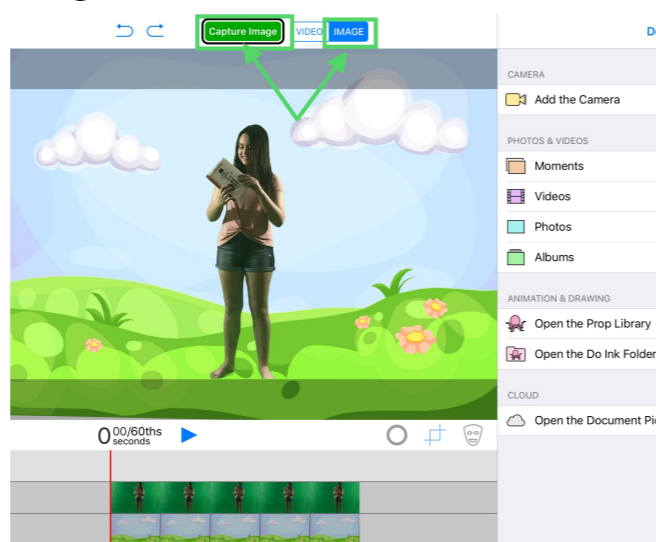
Capture Image VIDEO IMAGE

Do

CAMERA

Add the Camera

PHOTOS & VIDEOS

Moments

Videos

Photos

Albums

ANIMATION & DRAWING

Open the Prop Library

Open the Do Ink Folder

CLOUD

Open the Document Pi

0 00/60ths seconds